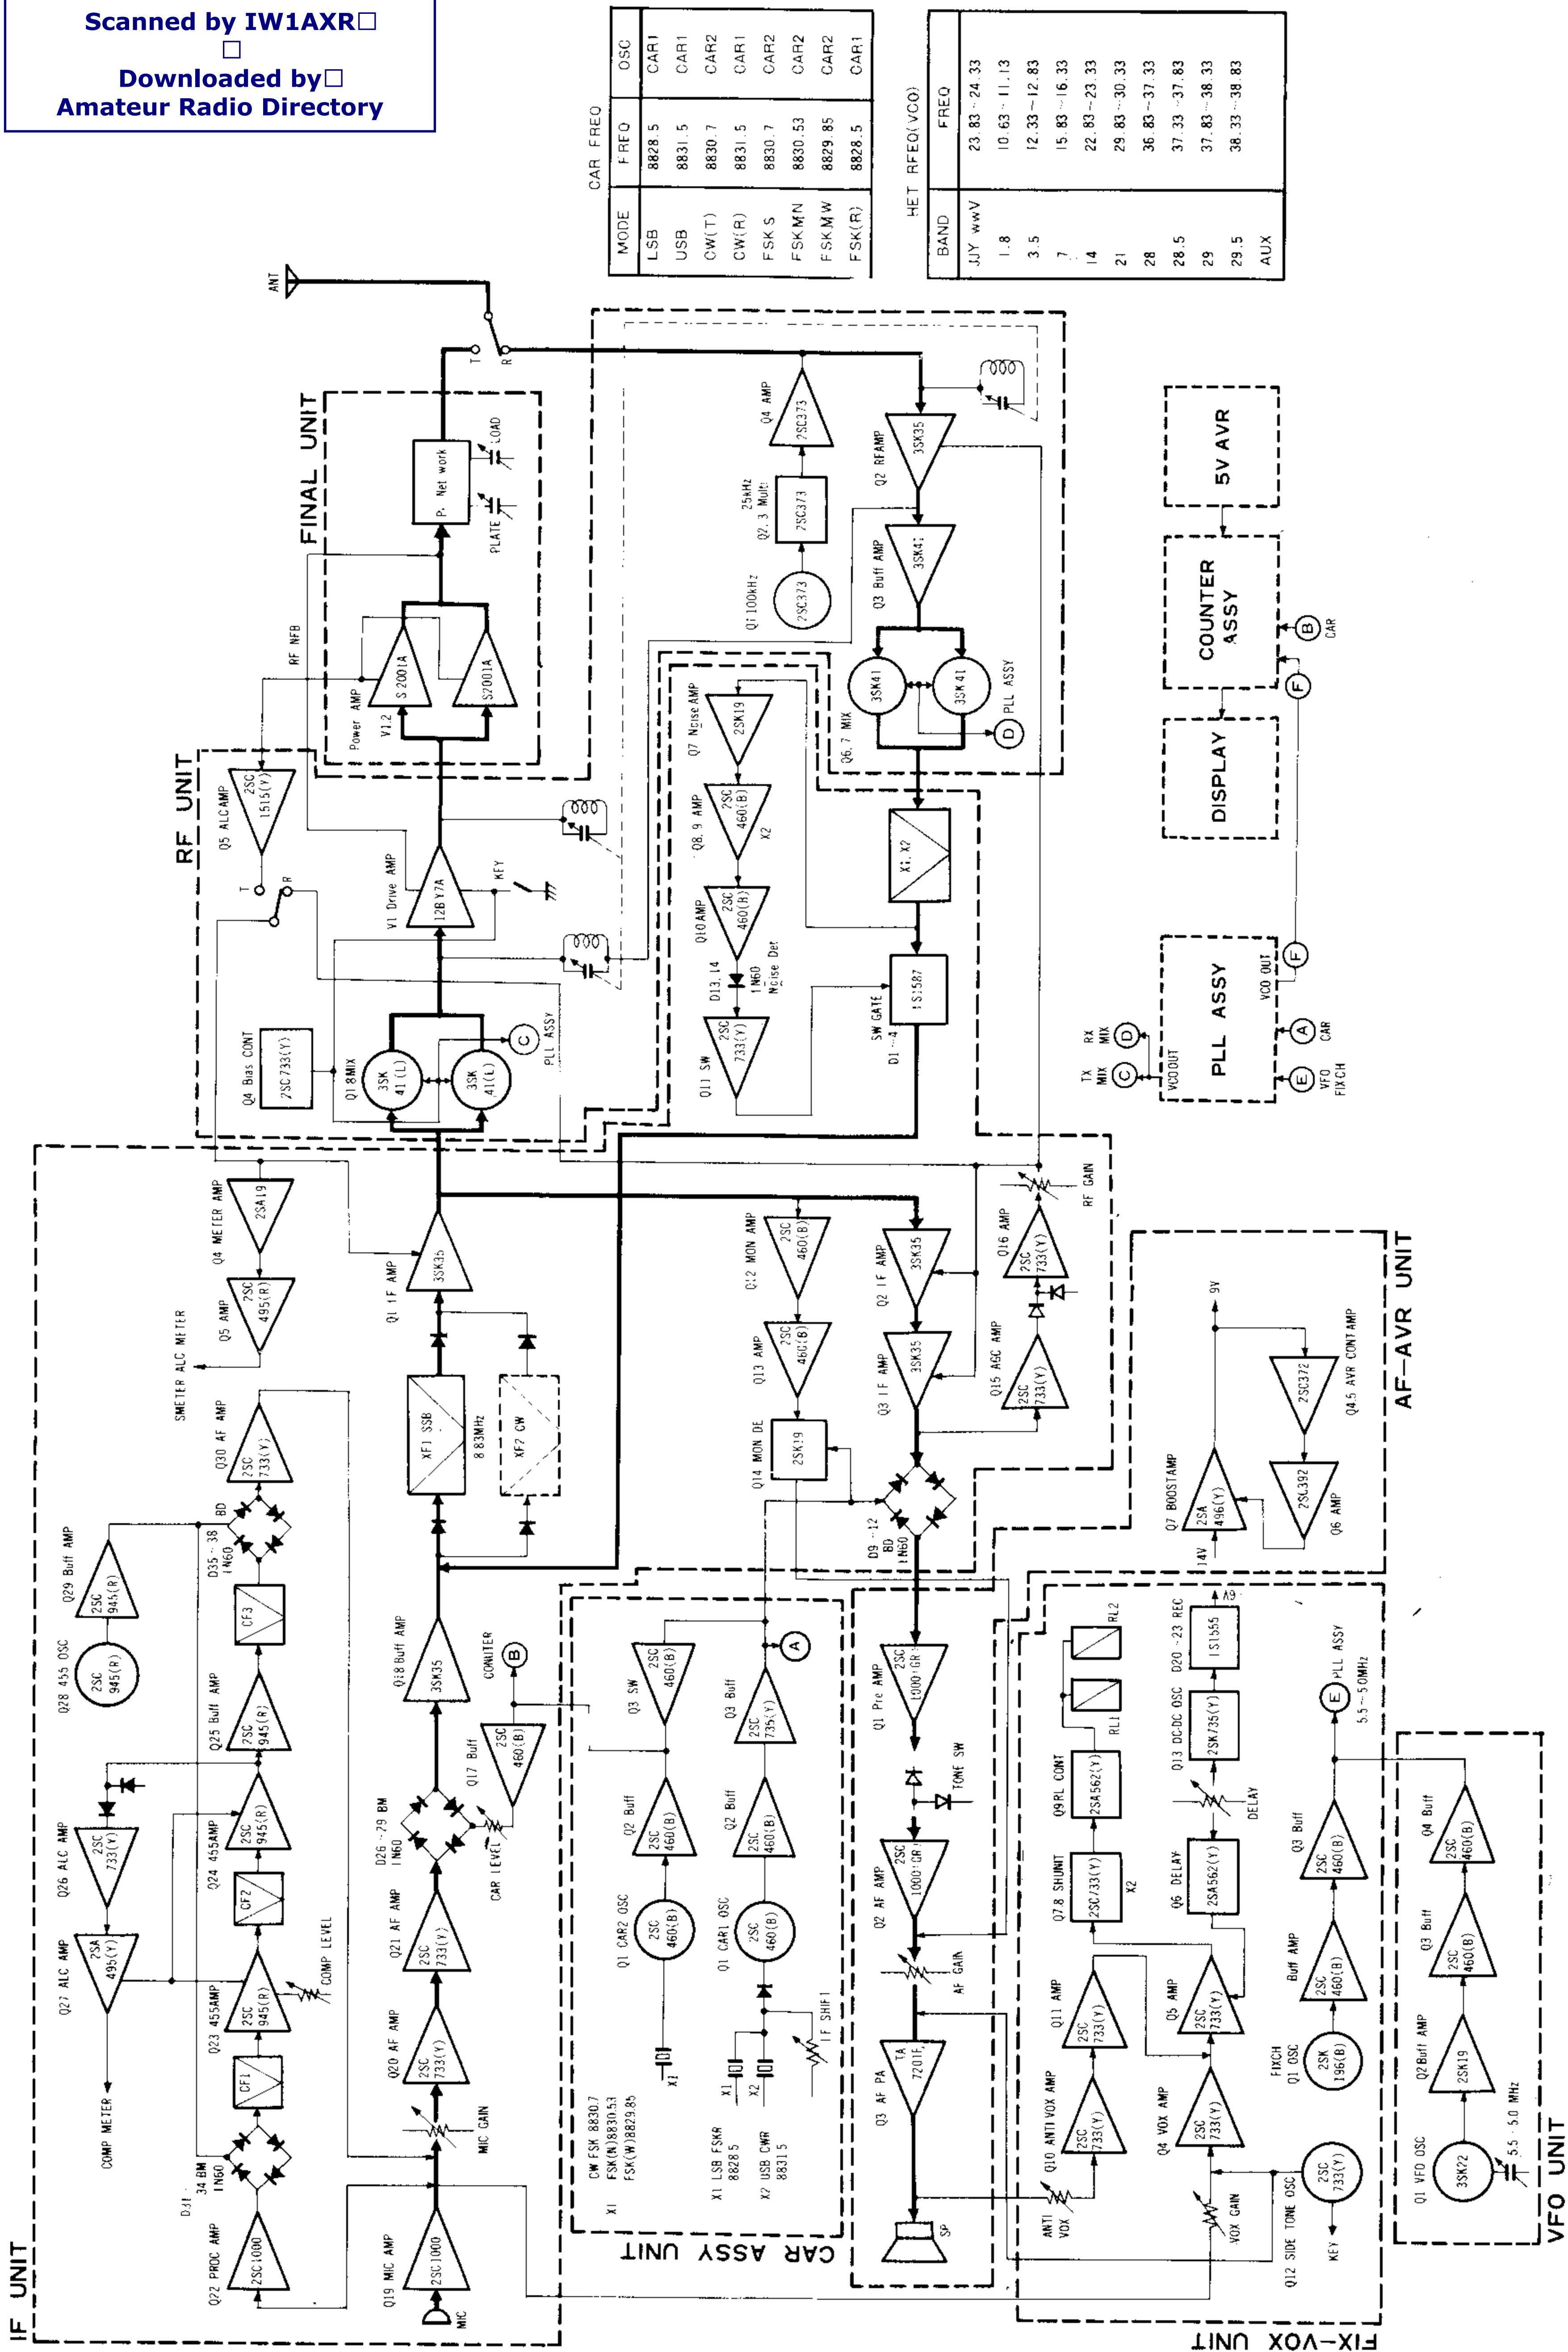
Scanned by IW1AXR
Downloaded by
Amateur Radio Directory

CAR FREQ

| MODE | FREQ | OSC |
|---|---|---|
| LSB | 8828.5 | CAR1 |
| USB | 8831.5 | CAR1 |
| CW(T) | 8830.7 | CAR2 |
| CW(R) | 8831.5 | CAR1 |
| FSK S | 8830.7 | CAR2 |
| FSK M/N | 8830.53 | CAR2 |
| FSK M/W | 8829.85 | CAR2 |
| FSK(R) | 8828.5 | CAR1 |

HET RFEQ(VCO)

| BAND | FREQ |
|---|---|
| JJY WWV | 23.83~24.33 |
| 1.8 | 10.63~11.13 |
| 3.5 | 12.33~12.83 |
| 7 | 15.83~16.33 |
| 14 | 22.83~23.33 |
| 21 | 29.83~30.33 |
| 28 | 36.83~37.33 |
| 28.5 | 37.33~37.83 |
| 29 | 37.83~38.33 |
| 29.5 | 38.33~38.83 |
| AUX | |

ANT
T R
FINAL UNIT
P. Net work
LOAD
PLATE
Power AMP
V1.2
S2001A
S2001A
RF NFB
RF UNIT
Q5 ALC AMP 2SC 1515(Y)
T R
V1 Drive AMP 12BY7A
KEY
Q4 Bias CONT 2SC733(Y)
Q1 8 MIX 3SK 41(L) 3SK 41(L)
C PLL ASSY
Q4 AMP 2SC373
25kHz Q2.3 Multi 2SC373
Q1 100kHz 2SC373
Q2 RF AMP 3SK35
Q3 Buff AMP 3SK41
Q6.7 MIX 3SK41 3SK41
D PLL ASSY
Q7 Noise AMP 2SK19
Q8.9 AMP 2SC 460(B) X2
Q10 AMP 2SC 460(B)
D13.14 1N60 Noise Det
Q11 SW 2SC 733(Y)
X1, X2
SW GATE D1~4 1S1587
5V AVR
COUNTER ASSY
B CAR
F
DISPLAY
PLL ASSY
VCO OUT F
RX MIX D
A CAR
TX MIX C
VCO OUT
E VFO FIXCH
IF UNIT
Q4 METER AMP 2SA19
Q5 AMP 2SC 495(R)
SMETER ALC METER
Q30 AF AMP 2SC 733(Y)
BD D35~38 1N60
Q29 Buff AMP 2SC 945(R)
Q28 455 OSC 2SC 945(R)
CF3
Q25 Buff AMP 2SC 945(R)
Q24 455AMP 2SC 945(R)
CF2
Q26 ALC AMP 2SC 733(Y)
Q27 ALC AMP 2SA 495(Y)
Q23 455AMP 2SC 945(R)
COMP LEVEL
CF1
COMP METER
D31~34 BM 1N60
Q22 PROC AMP 2SC1000
Q1 IF AMP 3SK35
XF1 SSB
8.83MHz
XF2 CW
Q18 Buff AMP 3SK35
COUNTER B
Q17 Buff 2SC 460(B)
D26~29 BM 1N60
CAR LEVEL
Q21 AF AMP 2SC 733(Y)
Q20 AF AMP 2SC 733(Y)
MIC GAIN
Q19 MIC AMP 2SC1000
MIC
Q12 MON AMP 2SC 460(B)
Q13 AMP 2SC 460(B)
Q14 MON DE 2SK19
Q2 IF AMP 3SK35
Q3 IF AMP 3SK35
Q16 AMP 2SC 733(Y)
RF GAIN
Q15 AGC AMP 2SC 733(Y)
D9~12 BD 1N60
CAR ASSY UNIT
Q3 SW 2SC 460(B)
Q3 Buff 2SC 735(Y)
A
Q2 Buff 2SC 460(B)
Q2 Buff 2SC 460(B)
Q1 CAR2 OSC 2SC 460(B)
Q1 CAR1 OSC 2SC 460(B)
IF SHIFT
X1 X1 X2
X1 CW FSK 8830.7 FSK(N)8830.53 FSK(W)8829.85
X1 LSB FSKR 8828.5
X2 USB CWR 8831.5
Q1 Pre AMP 2SC 1000(GR)
TONE SW
Q2 AF AMP 2SC 1000(GR)
AF GAIN
Q3 AF PA TA 7201P
SP
AF-AVR UNIT
9V
Q4.5 AVR CONT AMP 2SC372
Q7 BOOST AMP 2SA 496(Y)
14V
Q6 AMP 2SC392
FIX-VOX UNIT
RL2
RL1
Q9 RL CONT 2SA562(Y)
Q7.8 SHUNT 2SC733(Y) X2
D20~23 REC 1S1555
9V
Q13 DC-DC OSC 2SK735(Y)
DELAY
Q6 DELAY 2SA562(Y)
Q11 AMP 2SC 733(Y)
Q5 AMP 2SC 733(Y)
Q10 ANTI VOX AMP 2SC 733(Y)
ANTI VOX
Q4 VOX AMP 2SC 733(Y)
VOX GAIN
Q12 SIDE TONE OSC 2SC 733(Y)
KEY
E PLL ASSY 5.5~5.0MHz
Q3 Buff 2SC 460(B)
Buff AMP 2SC 460(B)
FIXCH Q1 OSC 2SK 196(B)
VFO UNIT
Q4 Buff 2SC 460(B)
Q3 Buff 2SC 460(B)
Q2 Buff AMP 2SK19
Q1 VFO OSC 3SK22
5.5~5.0 MHz